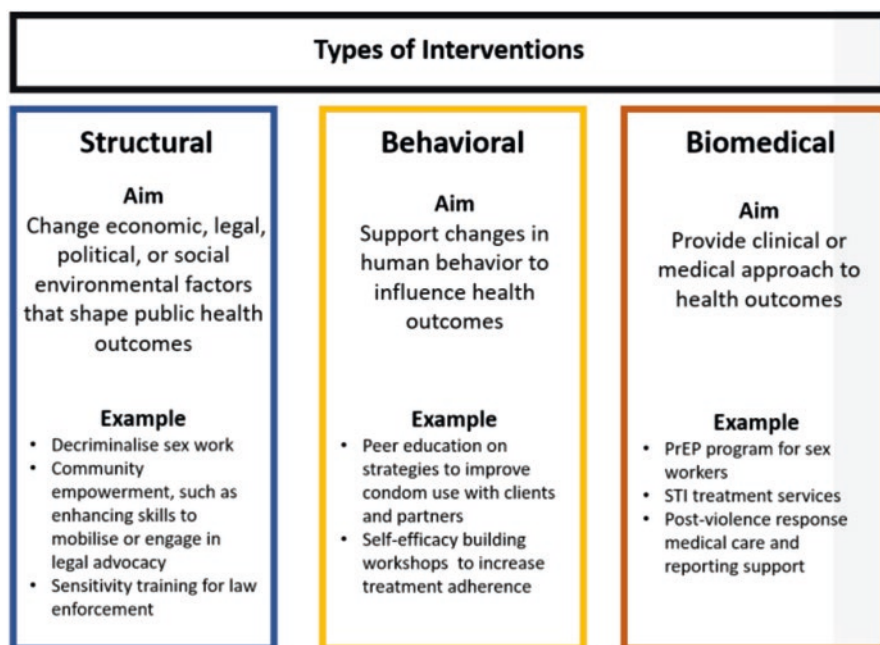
Types of Interventions

Structural

Aim
Change economic, legal, political, or social environmental factors that shape public health outcomes

Example
- Decriminalise sex work
- Community empowerment, such as enhancing skills to mobilise or engage in legal advocacy
- Sensitivity training for law enforcement

Behavioral

Aim
Support changes in human behavior to influence health outcomes

Example
- Peer education on strategies to improve condom use with clients and partners
- Self-efficacy building workshops to increase treatment adherence

Biomedical

Aim
Provide clinical or medical approach to health outcomes

Example
- PrEP program for sex workers
- STI treatment services
- Post-violence response medical care and reporting support